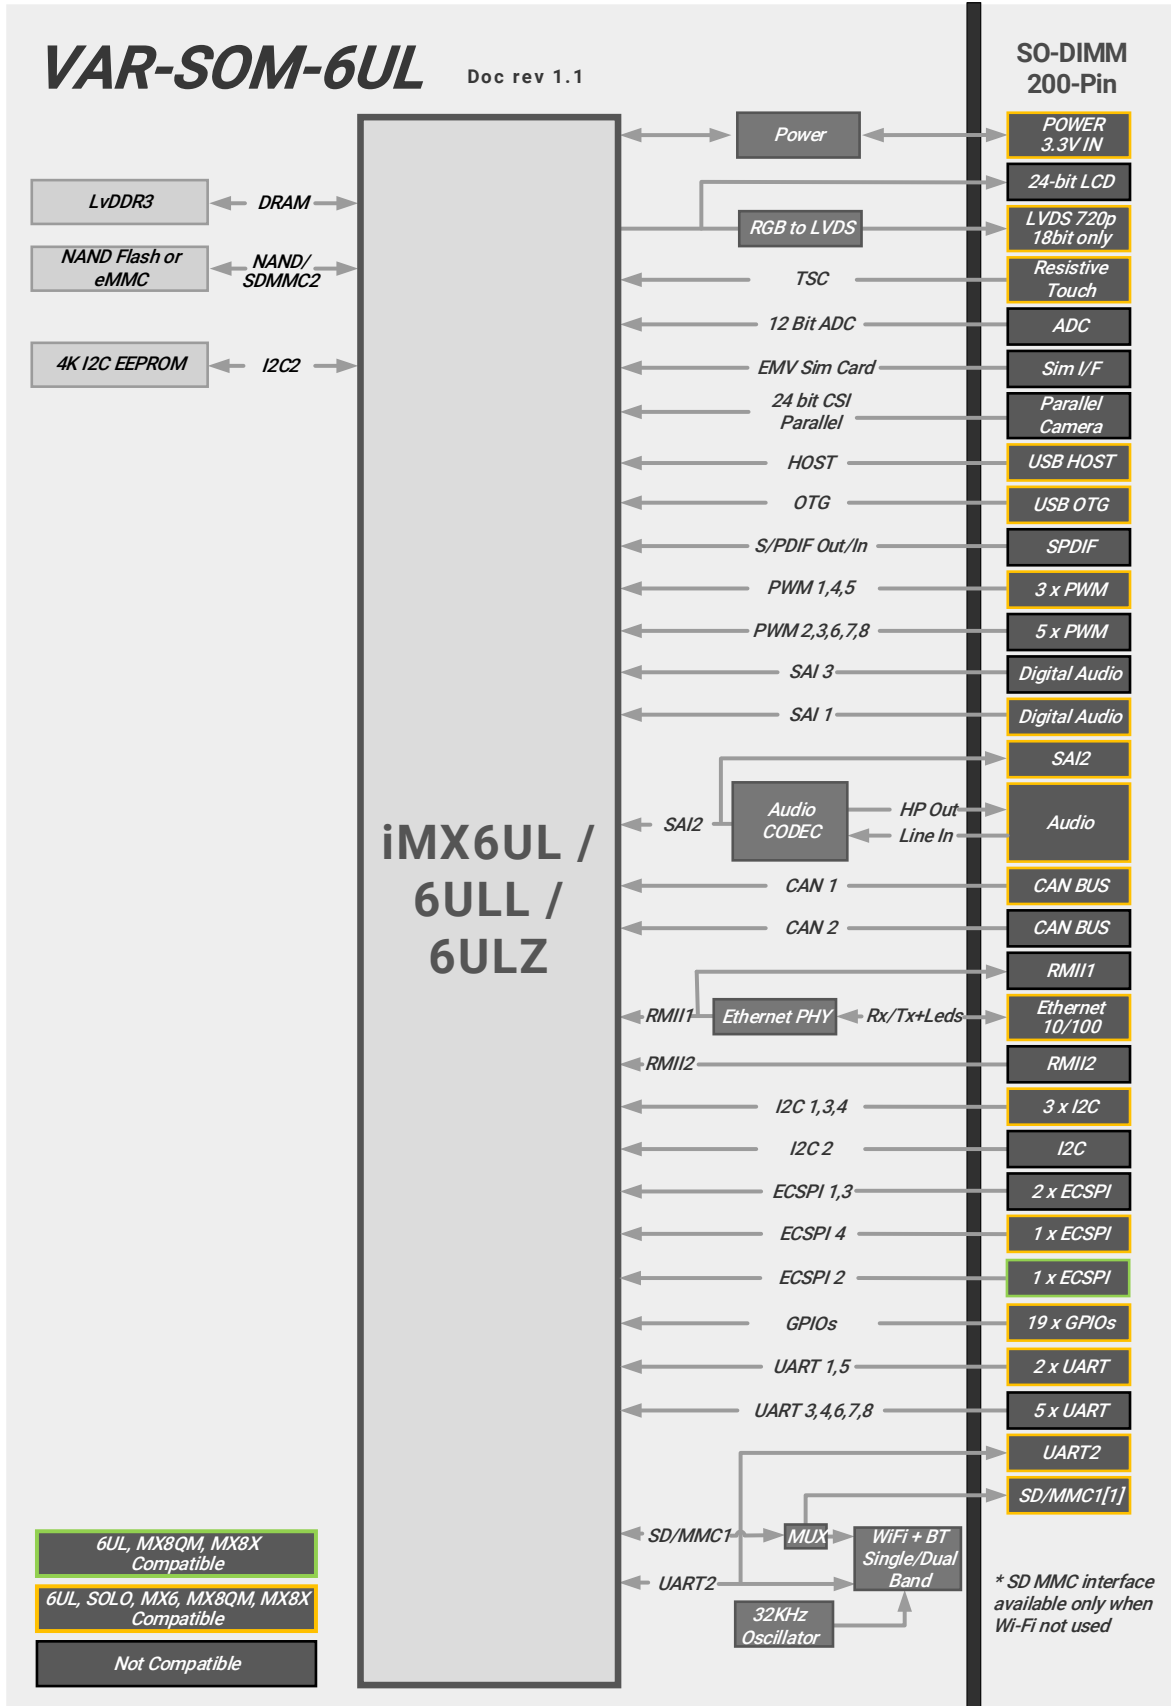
VAR-SOM-6UL

Doc rev 1.1

SO-DIMM 200-Pin

LvDDR3

DRAM

NAND Flash or eMMC

NAND/ SDMMC2

4K I2C EEPROM

I2C2

iMX6UL / 6ULL / 6ULZ

Power

POWER 3.3V IN

24-bit LCD

RGB to LVDS

LVDS 720p 18bit only

TSC

Resistive Touch

12 Bit ADC

ADC

EMV Sim Card

Sim I/F

24 bit CSI Parallel

Parallel Camera

HOST

USB HOST

OTG

USB OTG

S/PDIF Out/In

SPDIF

PWM 1,4,5

3 x PWM

PWM 2,3,6,7,8

5 x PWM

SAI 3

Digital Audio

SAI 1

Digital Audio

SAI2

SAI2

Audio CODEC

HP Out

Line In

Audio

CAN 1

CAN BUS

CAN 2

CAN BUS

RMII1

RMII1

Ethernet PHY

Rx/Tx+Leds

Ethernet 10/100

RMII2

RMII2

I2C 1,3,4

3 x I2C

I2C 2

I2C

ECSPI 1,3

2 x ECSPI

ECSPI 4

1 x ECSPI

ECSPI 2

1 x ECSPI

GPIOs

19 x GPIOs

UART 1,5

2 x UART

UART 3,4,6,7,8

5 x UART

UART2

SD/MMC1[1]

SD/MMC1

MUX

WiFi + BT Single/Dual Band

UART2

32KHz Oscillator

* SD MMC interface available only when Wi-Fi not used

6UL, MX8QM, MX8X Compatible

6UL, SOLO, MX6, MX8QM, MX8X Compatible

Not Compatible